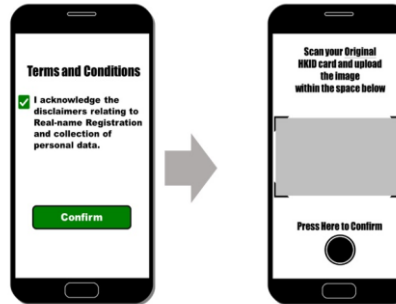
Terms and Conditions

I acknowledge the disclaimers relating to Real-name Registration and collection of personal data.

Confirm

Scan your Original HKID card and upload the image within the space below

Press Here to Confirm